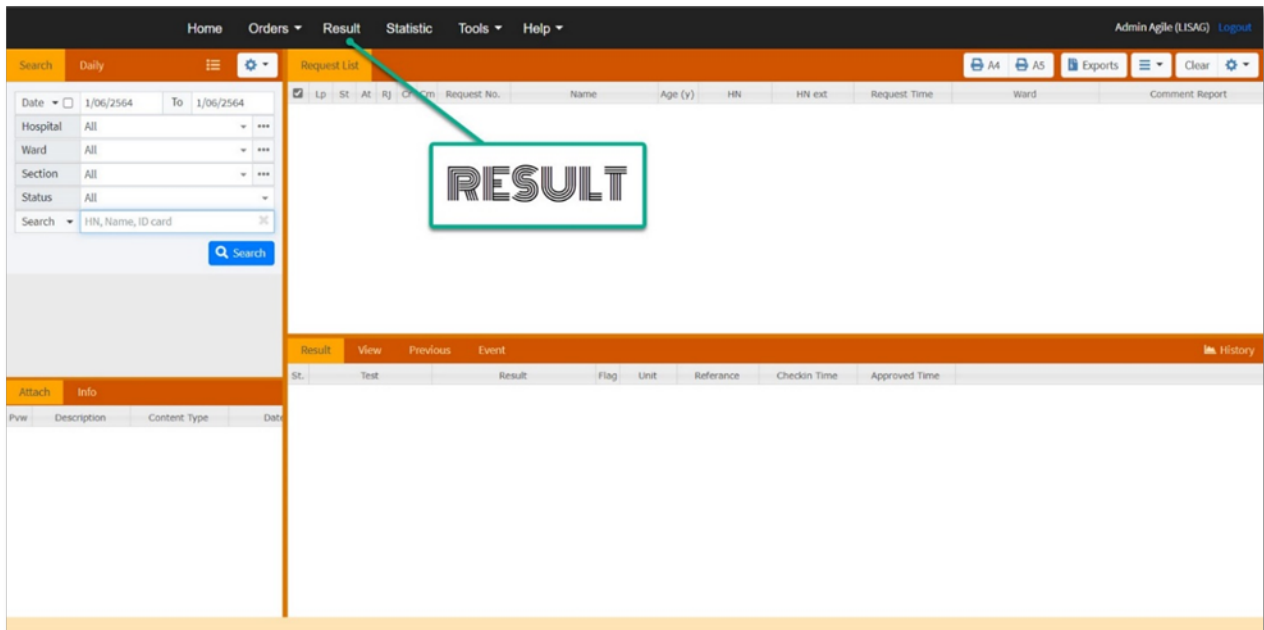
Home Orders ▾ Result Statistic Tools ▾ Help ▾

Admin Agile (LISAG) Logout

Search Daily

| Date | 1/06/2564 | To | 1/06/2564 |
|---|---|---|---|
| Hospital | All | | |
| Ward | All | | |
| Section | All | | |
| Status | All | | |
| Search | HN, Name, ID card | | |

Search

Request List

A4 A5 Exports Clear

| Lp | St | At | RJ | Cr | Cm | Request No. | Name | Age (y) | HN | HN ext | Request Time | Ward | Comment Report |
|---|---|---|---|---|---|---|---|---|---|---|---|---|---|

RESULT

Result View Previous Event

History

| St. | Test | Result | Flag | Unit | Referance | Checkin Time | Approved Time |
|---|---|---|---|---|---|---|---|

Attach Info

| Pvw | Description | Content Type | Date |
|---|---|---|---|